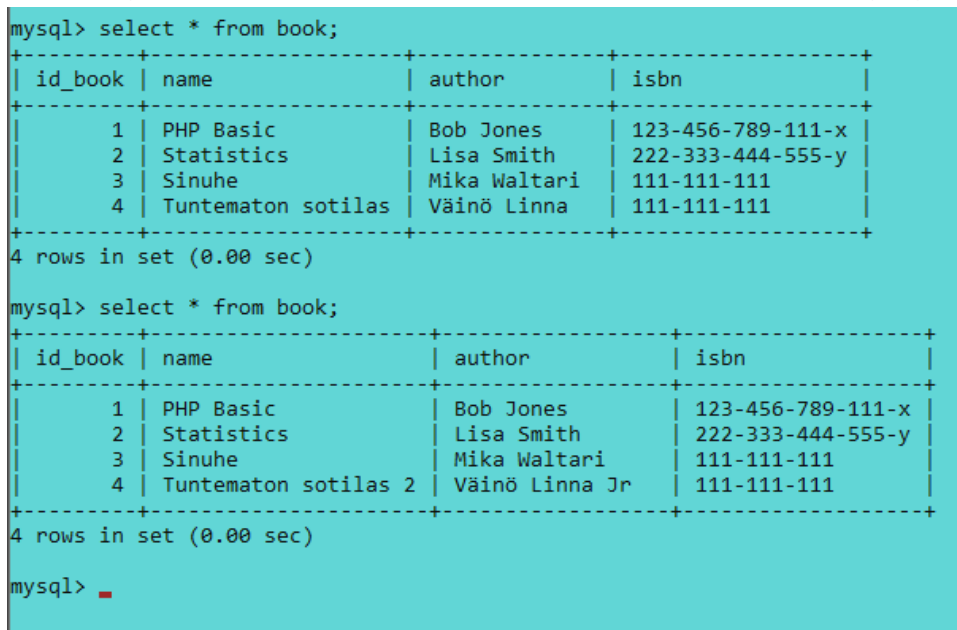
mysql> select * from book;

| id_book | name | author | isbn |
|---|---|---|---|
| 1 | PHP Basic | Bob Jones | 123-456-789-111-x |
| 2 | Statistics | Lisa Smith | 222-333-444-555-y |
| 3 | Sinuhe | Mika Waltari | 111-111-111 |
| 4 | Tuntematon sotilas | Väinö Linna | 111-111-111 |

4 rows in set (0.00 sec)

mysql> select * from book;

| id_book | name | author | isbn |
|---|---|---|---|
| 1 | PHP Basic | Bob Jones | 123-456-789-111-x |
| 2 | Statistics | Lisa Smith | 222-333-444-555-y |
| 3 | Sinuhe | Mika Waltari | 111-111-111 |
| 4 | Tuntematon sotilas 2 | Väinö Linna Jr | 111-111-111 |

4 rows in set (0.00 sec)

mysql>